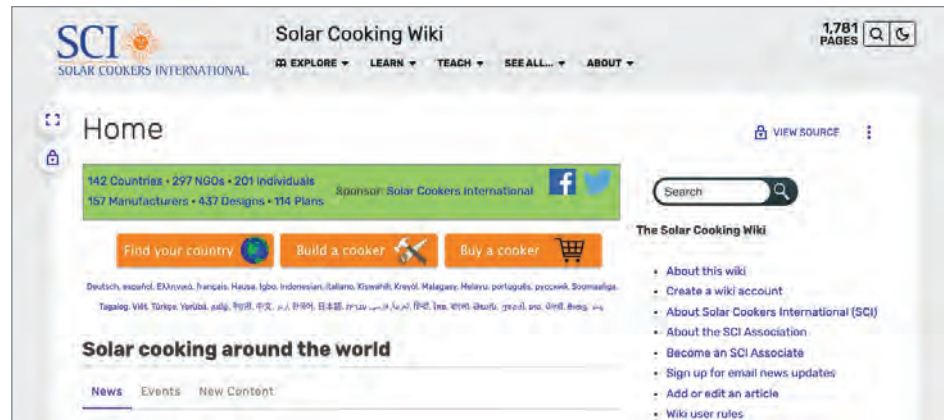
SCI
SOLAR COOKERS INTERNATIONAL

Solar Cooking Wiki

EXPLORE LEARN TEACH SEE ALL... ABOUT

1,781 PAGES

Home

VIEW SOURCE

142 Countries • 297 NGOs • 201 Individuals
157 Manufacturers • 437 Designs • 114 Plans

Sponsor: Solar Cookers International

Find your country
Build a cooker
Buy a cooker

Deutsch, español, Ελληνικά, français, Hausa, Igbo, Indonesian, italiano, Kiswahili, Kreyòl, Malagasy, Melayu, português, русский, Soomaaliga, Tagalog, Việt, Türkçe, Yorùbá, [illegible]

Solar cooking around the world

News Events New Content

Search

The Solar Cooking Wiki

• About this wiki
• Create a wiki account
• About Solar Cookers International (SCI)
• About the SCI Association
• Become an SCI Associate
• Sign up for email news updates
• Add or edit an article
• Wiki user rules